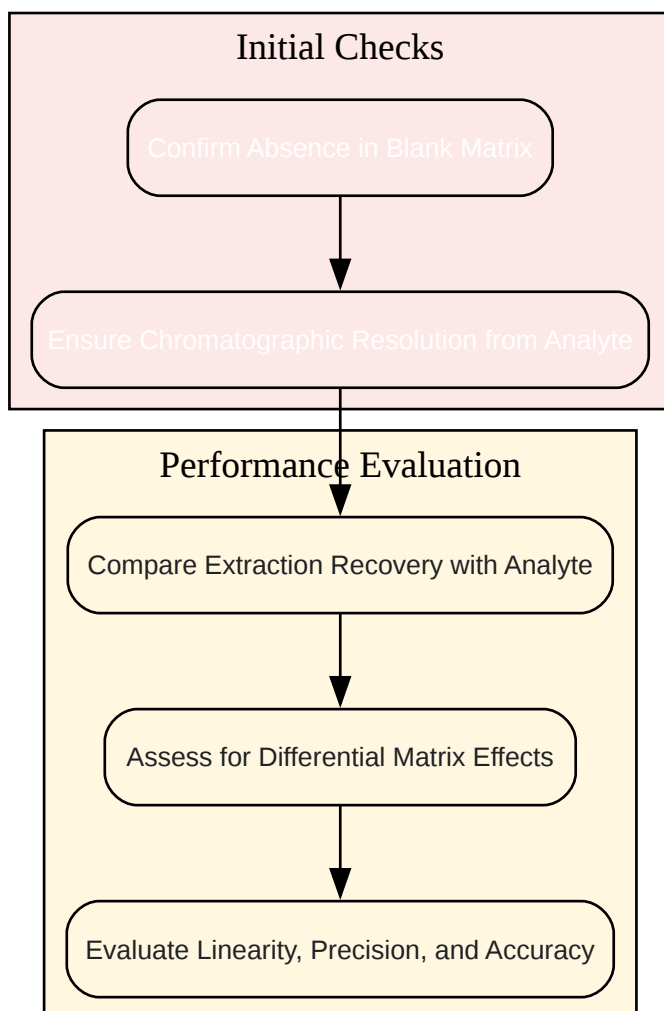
Initial Checks

Confirm Absence in Blank Matrix

Ensure Chromatographic Resolution from Analyte

Performance Evaluation

Compare Extraction Recovery with Analyte

Assess for Differential Matrix Effects

Evaluate Linearity, Precision, and Accuracy